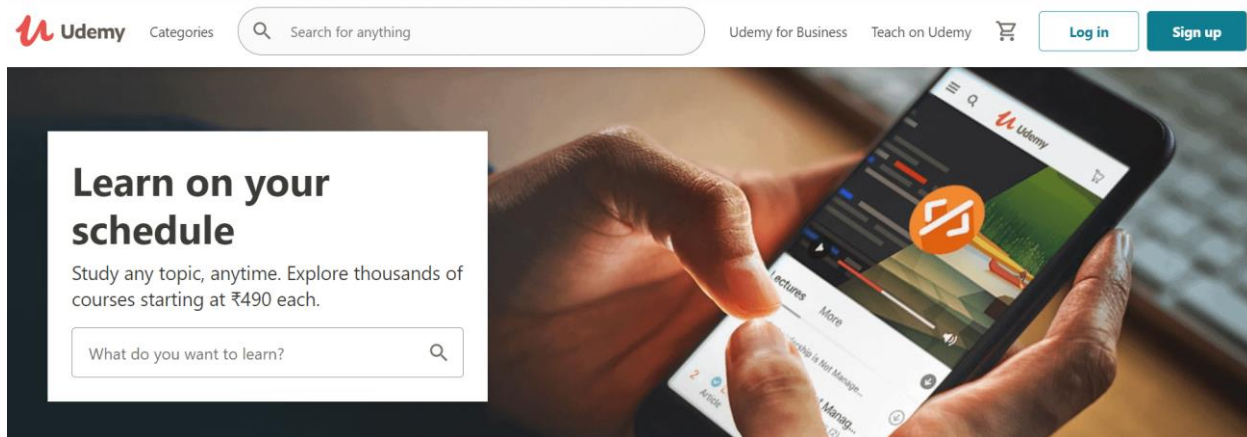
Udemy Categories Search for anything Udemy for Business Teach on Udemy Log in Sign up

Udemy

Learn on your schedule

Study any topic, anytime. Explore thousands of courses starting at ₹490 each.

What do you want to learn?

Lectures More

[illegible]rship is Not Manage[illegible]

Article

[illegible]t Manag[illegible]